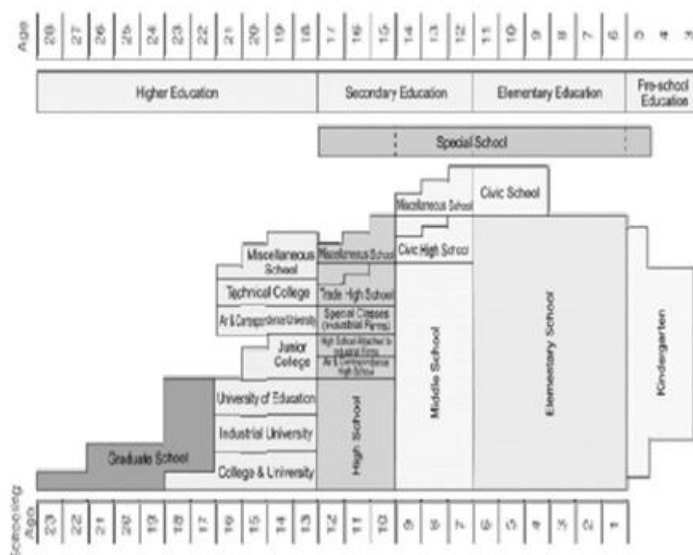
Age 28 27 26 25 24 23 22 21 20 19 18 17 16 15 14 13 12 11 10 9 8 7 6 5 4 3

Higher Education

Secondary Education

Elementary Education

Pre-school Education

Special School

Civic School

Miscellaneous School

Civic High School

Miscellaneous School

Miscellaneous School

Technical College

Trade High School

Air & Correspondence University

Special Classes (Industrial Firms)

Junior College

High School Attached to Industrial Firms

Air & Correspondence High School

University of Education

Industrial University

College & University

Graduate School

High School

Middle School

Elementary School

Kindergarten

Schooling Age 23 22 21 20 19 18 17 16 15 14 13 12 11 10 9 8 7 6 5 4 3 2 1